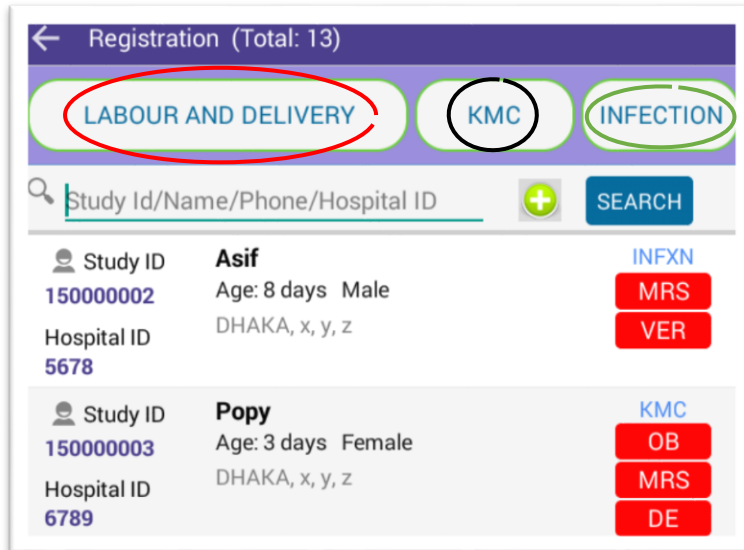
Registration (Total: 13)

LABOUR AND DELIVERY

KMC

INFECTION

Study Id/Name/Phone/Hospital ID

SEARCH

Study ID
150000002
Hospital ID
5678

Asif
Age: 8 days Male
DHAKA, x, y, z

INFXN
MRS
VER

Study ID
150000003
Hospital ID
6789

Popy
Age: 3 days Female
DHAKA, x, y, z

KMC
OB
MRS
DE